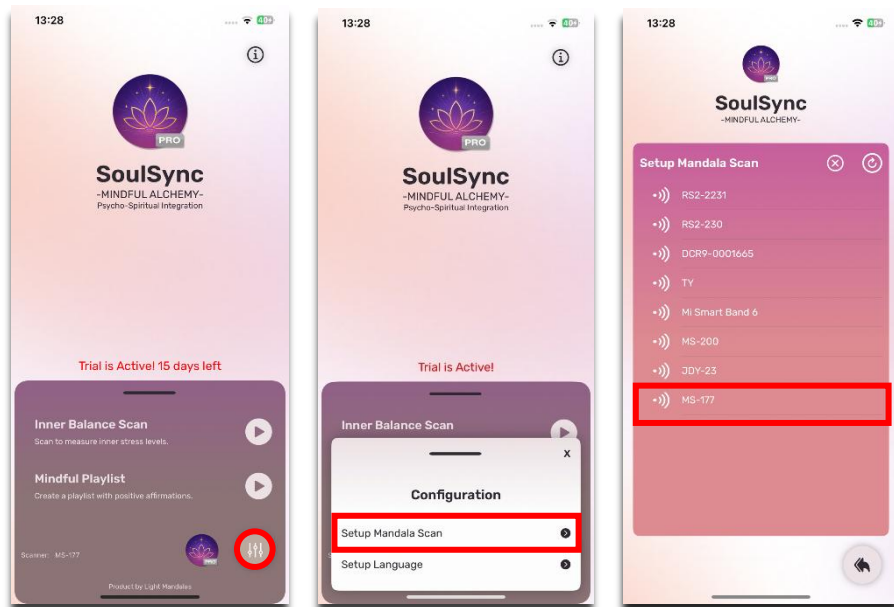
13:28

40+

PRO

SoulSync
-MINDFUL ALCHEMY-
Psycho-Spiritual Integration

Trial is Active! 15 days left

Inner Balance Scan
Scan to measure inner stress levels.

Mindful Playlist
Create a playlist with positive affirmations.

Scanner: MS-177

Product by Light Mandalas

13:28

40+

PRO

SoulSync
-MINDFUL ALCHEMY-
Psycho-Spiritual Integration

Trial is Active!

Inner Balance Scan

x

Configuration

Setup Mandala Scan

Setup Language

13:28

40+

PRO

SoulSync
-MINDFUL ALCHEMY-

Setup Mandala Scan

RS2-2231

RS2-230

DCR9-0001665

TY

Mi Smart Band 6

MS-200

JDY-23

MS-177